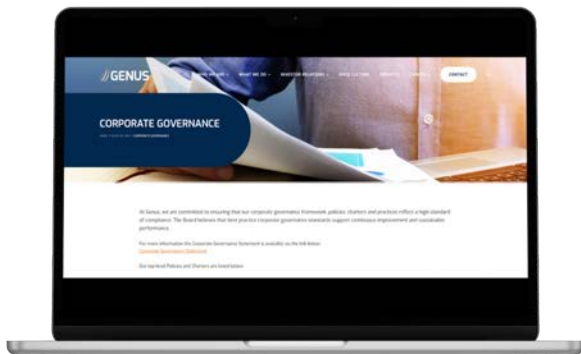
//GENUS

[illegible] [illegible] WHAT WE DO INVESTOR RELATIONS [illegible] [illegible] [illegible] CONTACT

CORPORATE GOVERNANCE

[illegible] CORPORATE GOVERNANCE

At Genus, we are committed to ensuring that our corporate governance framework, policies, charters and practices reflect a high standard of compliance. The Board believes that best practice corporate governance standards support continuous improvement and sustainable performance.

For more information the Corporate Governance Statement is available via the link below:
Corporate Governance Statement

Our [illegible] Policies and Charters are listed below